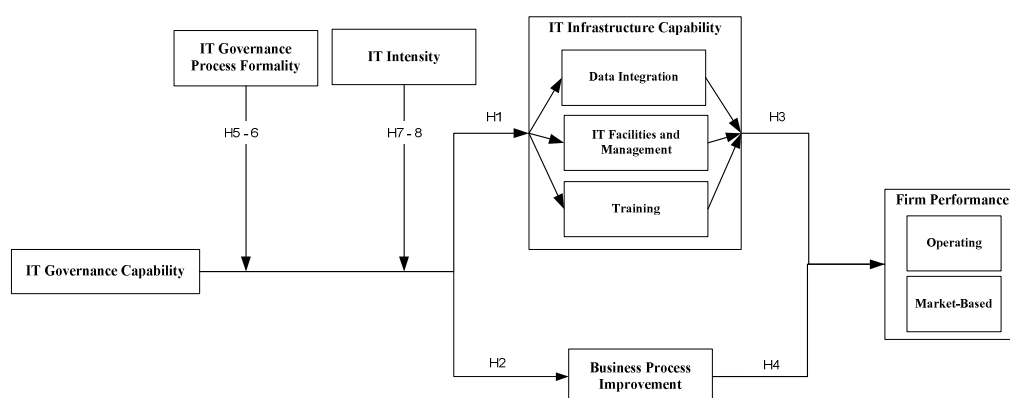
IT Governance Process Formality

IT Intensity

IT Infrastructure Capability

Data Integration

IT Facilities and Management

Training

H5 - 6

H7 - 8

H1

H3

Firm Performance

Operating

Market-Based

IT Governance Capability

H2

Business Process Improvement

H4